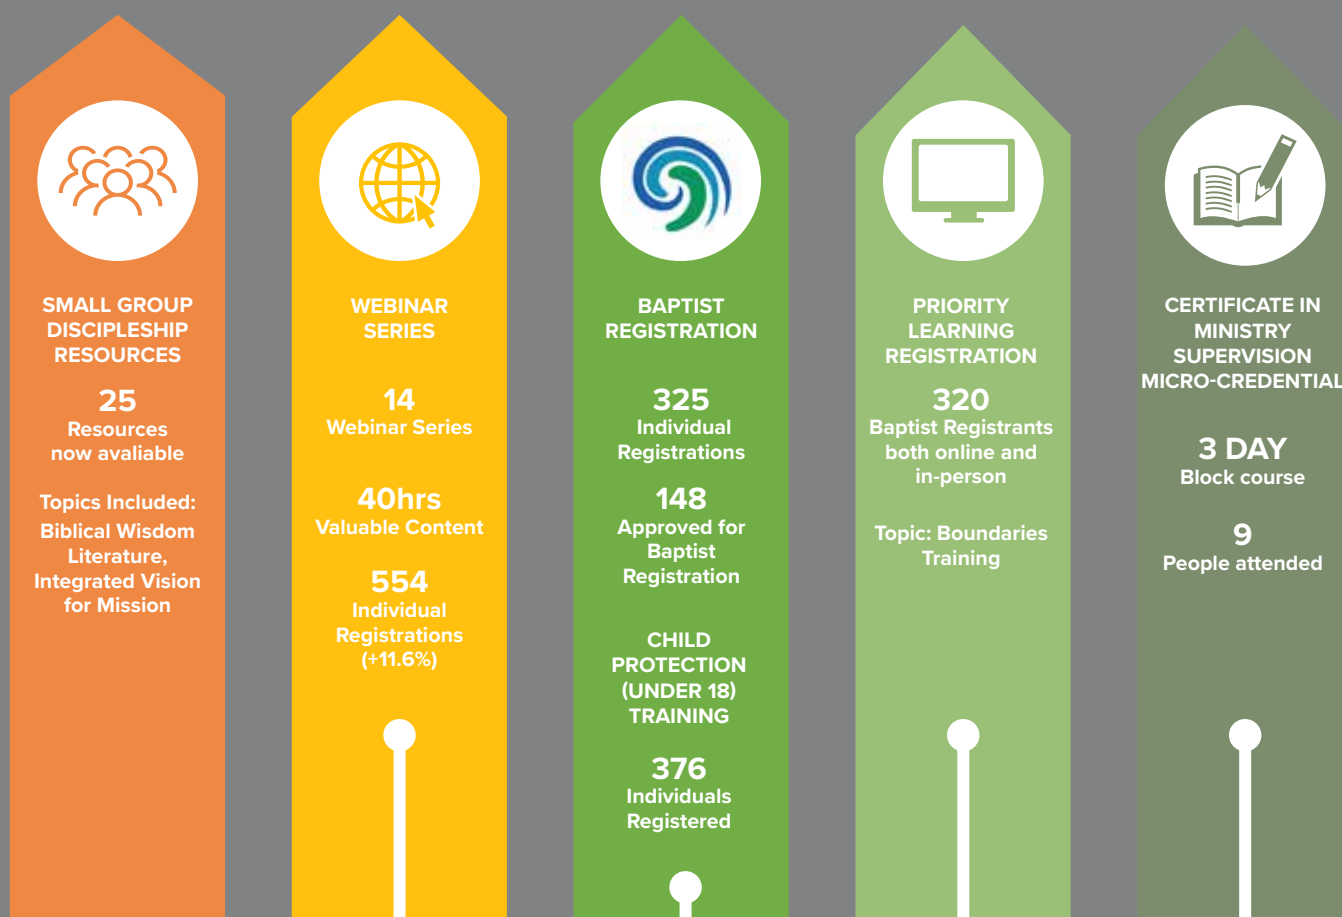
SMALL GROUP DISCIPLESHIP RESOURCES

25
Resources now avaliable

Topics Included: Biblical Wisdom Literature, Integrated Vision for Mission

WEBINAR SERIES

14
Webinar Series

40hrs
Valuable Content

554
Individual Registrations (+11.6%)

BAPTIST REGISTRATION

325
Individual Registrations

148
Approved for Baptist Registration

CHILD PROTECTION (UNDER 18) TRAINING

376
Individuals Registered

PRIORITY LEARNING REGISTRATION

320
Baptist Registrants both online and in-person

Topic: Boundaries Training

CERTIFICATE IN MINISTRY SUPERVISION MICRO-CREDENTIAL

3 DAY
Block course

9
People attended